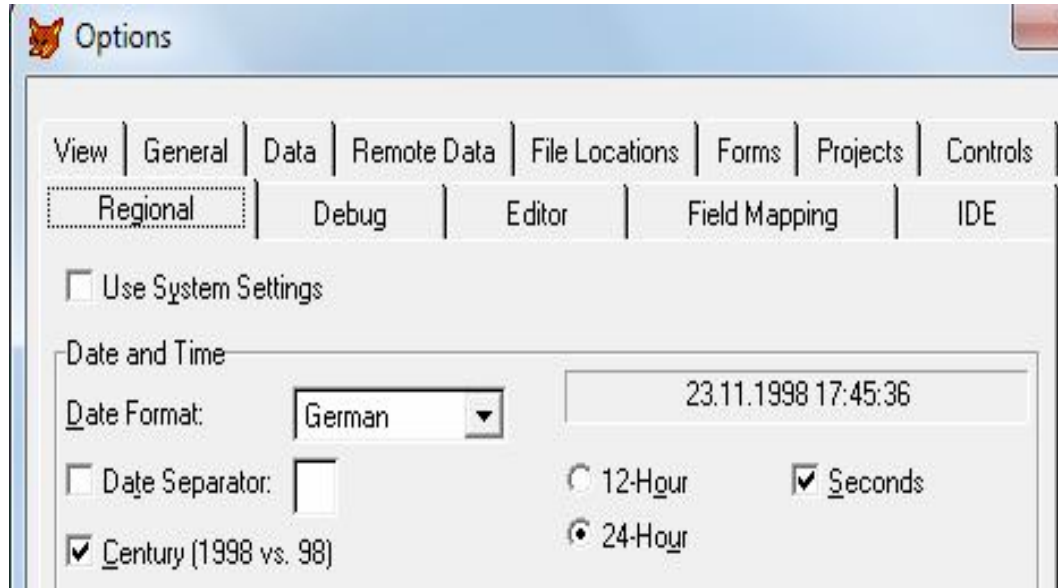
Options

View | General | Data | Remote Data | File Locations | Forms | Projects | Controls
Regional | Debug | Editor | Field Mapping | IDE

Use System Settings

Date and Time

Date Format: German

23.11.1998 17:45:36

Date Separator:

12-Hour

Seconds

Century (1998 vs. 98)

24-Hour